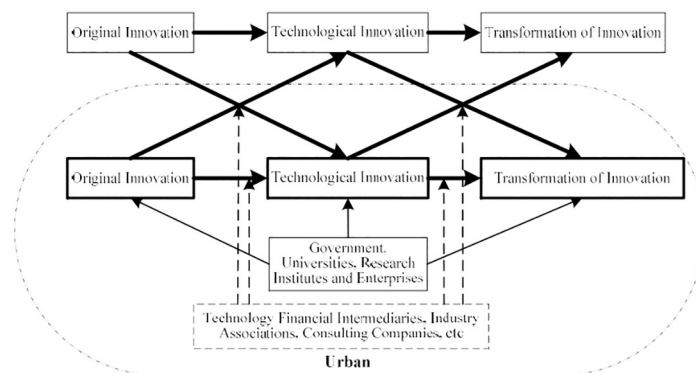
Original Innovation

Technological Innovation

Transformation of Innovation

Original Innovation

Technological Innovation

Transformation of Innovation

Government, Universities, Research Institutes and Enterprises

Technology Financial Intermediaries, Industry Associations, Consulting Companies, etc

Urban